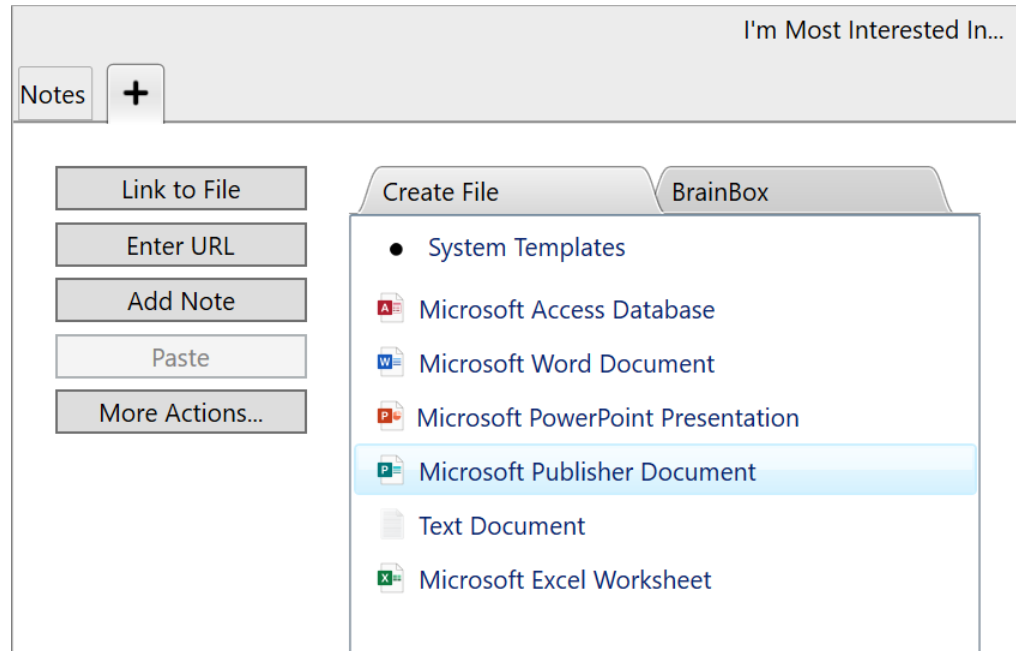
I'm Most Interested In...

Notes
+

Link to File
Enter URL
Add Note
Paste
More Actions...

Create File
BrainBox

• System Templates
Microsoft Access Database
Microsoft Word Document
Microsoft PowerPoint Presentation
Microsoft Publisher Document
Text Document
Microsoft Excel Worksheet